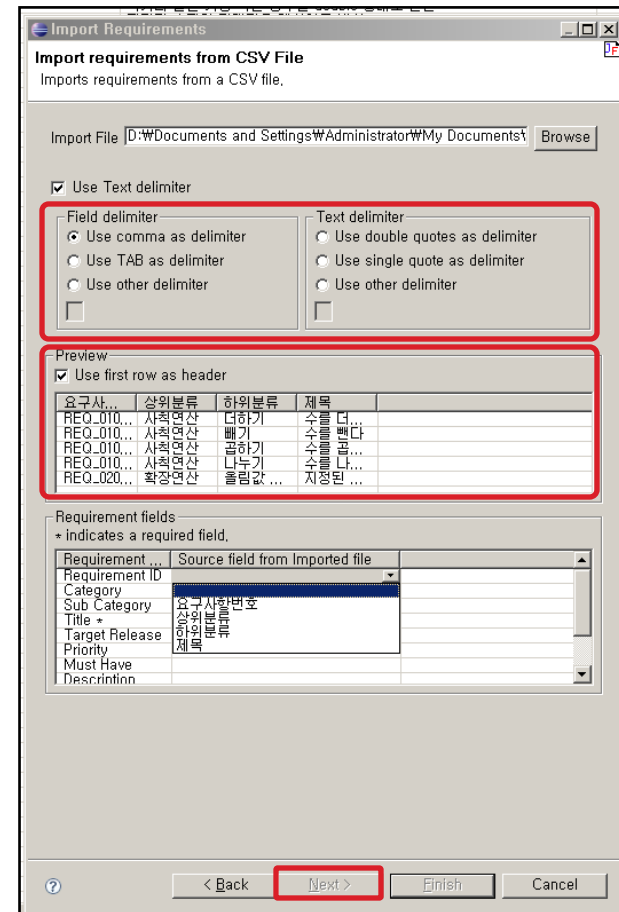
Import Requirements

Import requirements from CSV File
Imports requirements from a CSV file.

Import File D:₩Documents and Settings₩Administrator₩My Documents₩ Browse

Use Text delimiter

Field delimiter
Use comma as delimiter
Use TAB as delimiter
Use other delimiter

Text delimiter
Use double quotes as delimiter
Use single quote as delimiter
Use other delimiter

Preview
Use first row as header

| 요구사... | 상위분류 | 하위분류 | 제목 |
|---|---|---|---|
| REQ_010... | 사칙연산 | 더하기 | 수를 더... |
| REQ_010... | 사칙연산 | 빼기 | 수를 뺀다 |
| REQ_010... | 사칙연산 | 곱하기 | 수를 곱... |
| REQ_010... | 사칙연산 | 나누기 | 수를 나... |
| REQ_020... | 확장연산 | 올림값 ... | 지정된 ... |

Requirement fields
* indicates a required field.

| Requirement ... | Source field from Imported file |
|---|---|
| Requirement ID | |
| Category | 요구사항번호 |
| Sub Category | 상위분류 |
| Title * | 하위분류 |
| Target Release | 제목 |
| Priority | |
| Must Have | |
| Description | |

< Back Next > Finish Cancel